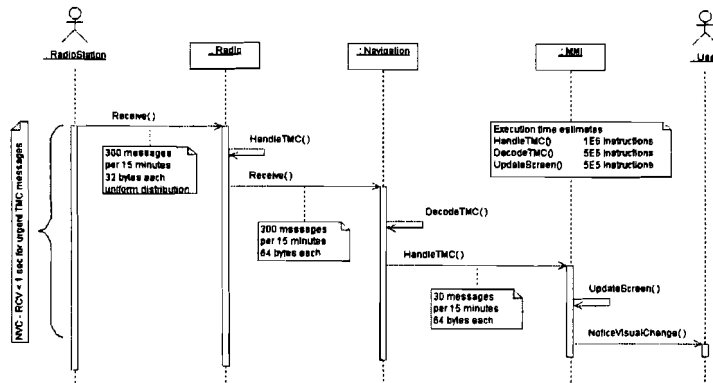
RadioStation

: Radio

: Navigation

: MMI

Use

Receive()

NVC - RCV < 1 sec for urgent TMC messages

300 messages per 15 minutes
32 bytes each
uniform distribution

HandleTMC()

Receive()

300 messages per 15 minutes
64 bytes each

DecodeTMC()

HandleTMC()

30 messages per 15 minutes
64 bytes each

Execution time estimates
HandleTMC() 1E6 instructions
DecodeTMC() 5E6 instructions
UpdateScreen() 5E5 instructions

UpdateScreen()

NoticeVisualChange()